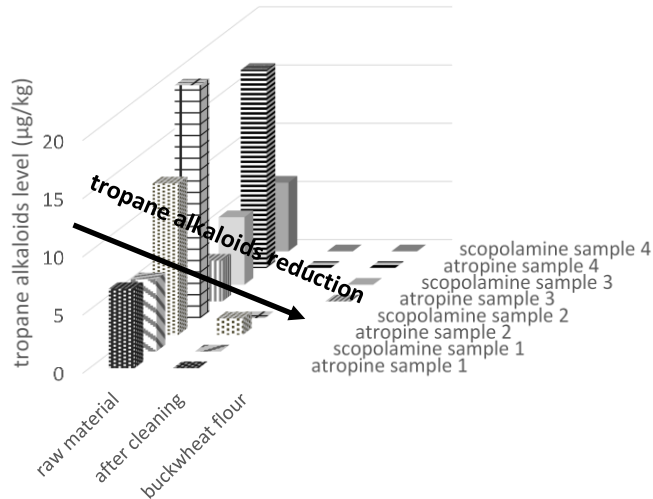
tropane alkaloids level (μg/kg)

20
15
10
5
0

tropane alkaloids reduction

scopolamine sample 4
atropine sample 4
scopolamine sample 3
atropine sample 3
scopolamine sample 2
atropine sample 2
scopolamine sample 1
atropine sample 1

raw material
after cleaning
buckwheat flour